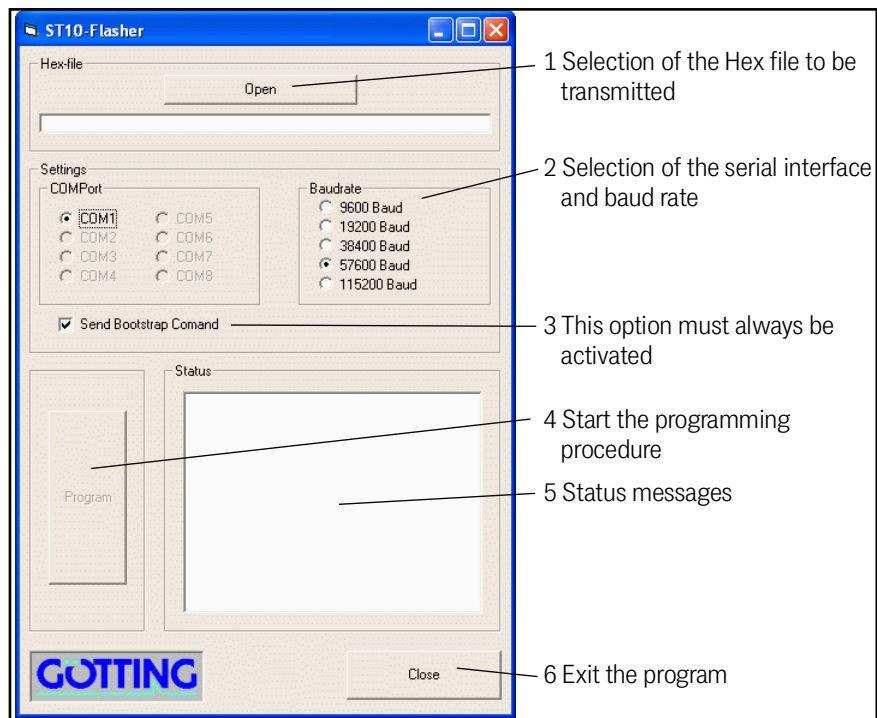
ST10-Flasher

Hex-file

Open

Settings

COMPort

COM1
COM2
COM3
COM4
COM5
COM6
COM7
COM8

Baudrate

9600 Baud
19200 Baud
38400 Baud
57600 Baud
115200 Baud

Send Bootstrap Comand

Status

Program

GÖTTING

Close

1 Selection of the Hex file to be transmitted

2 Selection of the serial interface and baud rate

3 This option must always be activated

4 Start the programming procedure

5 Status messages

6 Exit the program